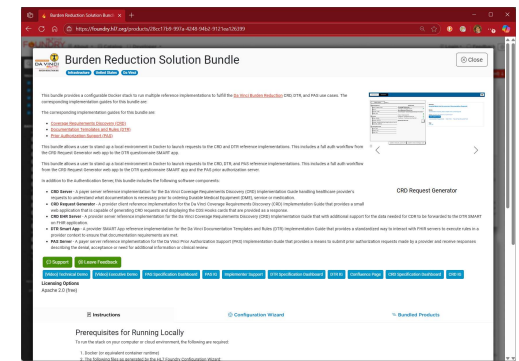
Burden Reduction Solution Bund | ×

https://foundry.hl7.org/products/28cc17b9-997a-4248-94b2-9125aa126399

Burden Reduction Solution Bundle

Close

Infrastructure | United States | Da Vinci

This bundle provides a configurable docker stack to run multiple reference implementations to fulfill the Da Vinci Burden Reduction CRD, DTR, and PAS use cases. The corresponding implementation guides for this bundle are:

The corresponding implementation guides for this bundle are:

- Coverage Requirements Discovery (CRD)
- Documentation Templates and Rules (DTR)
- Prior Authorization Support (PAS)

This bundle allows a user to stand up a local environment in Docker to launch requests to the CRD and DTR reference implementations. This includes a full walk workflow from the CRD Request Generator web app to the DTR questionnaire SMART app.

This bundle allows a user to stand up a local environment in Docker to launch requests to the CRD, DTR, and PAS reference implementations. This includes a full walk workflow from the CRD Request Generator web app to the DTR questionnaire SMART app and the PAS prior authorization server.

In addition to the Authentication Server, this bundle includes the following software components:

CRD Request Generator

- CRD Server - A payer server reference implementation for the Da Vinci Coverage Requirements Discovery (CRD) Implementation Guide handling healthcare provider's requests to understand what documentation is necessary prior to ordering Durable Medical Equipment (DME), service or medication.
- CRD Request Generator - A provider client reference implementation for the Da Vinci Coverage Requirements Discovery (CRD) Implementation Guide that provides a small web application that is capable of generating CRD requests and displaying the CDS Hooks cards that are provided as a response.
- CRD EHR Server - A provider server reference implementation for the Da Vinci Coverage Requirements Discovery (CRD) Implementation Guide that with additional support for the data needed for CDR to be forwarded to the DTR SMART on FHIR application.
- DTR Smart App - A provider SMART App reference implementation for the Da Vinci Documentation Templates and Rules (DTR) Implementation Guide that provides a standardized way to interact with FHIR servers to execute rules in a provider context to ensure that documentation requirements are met.
- PAS Server - A payer server reference implementation for the Da Vinci Prior Authorization Support (PAS) Implementation Guide that provides a means to submit prior authorization requests made by a provider and receive responses describing the denial, acceptance or need for additional information or clinical review.

Support | Leave Feedback

DVI... Technical Demo | DVI... Executive Demo | PAS Specification Dashboard | PAS IG | Implementer Support | DTR Specification Dashboard | DTR IG | Confluence Page | CRD Specification Dashboard | CRD IG

Licensing Options
Apache 2.0 (free)

Instructions | Configuration Wizard | Bundled Products

Prerequisites for Running Locally

To run the stack on your computer or cloud environment, the following are required:

1. Docker (or equivalent container runtime)
2. The following files, as generated by the HL7 Foundry Configuration Wizard: